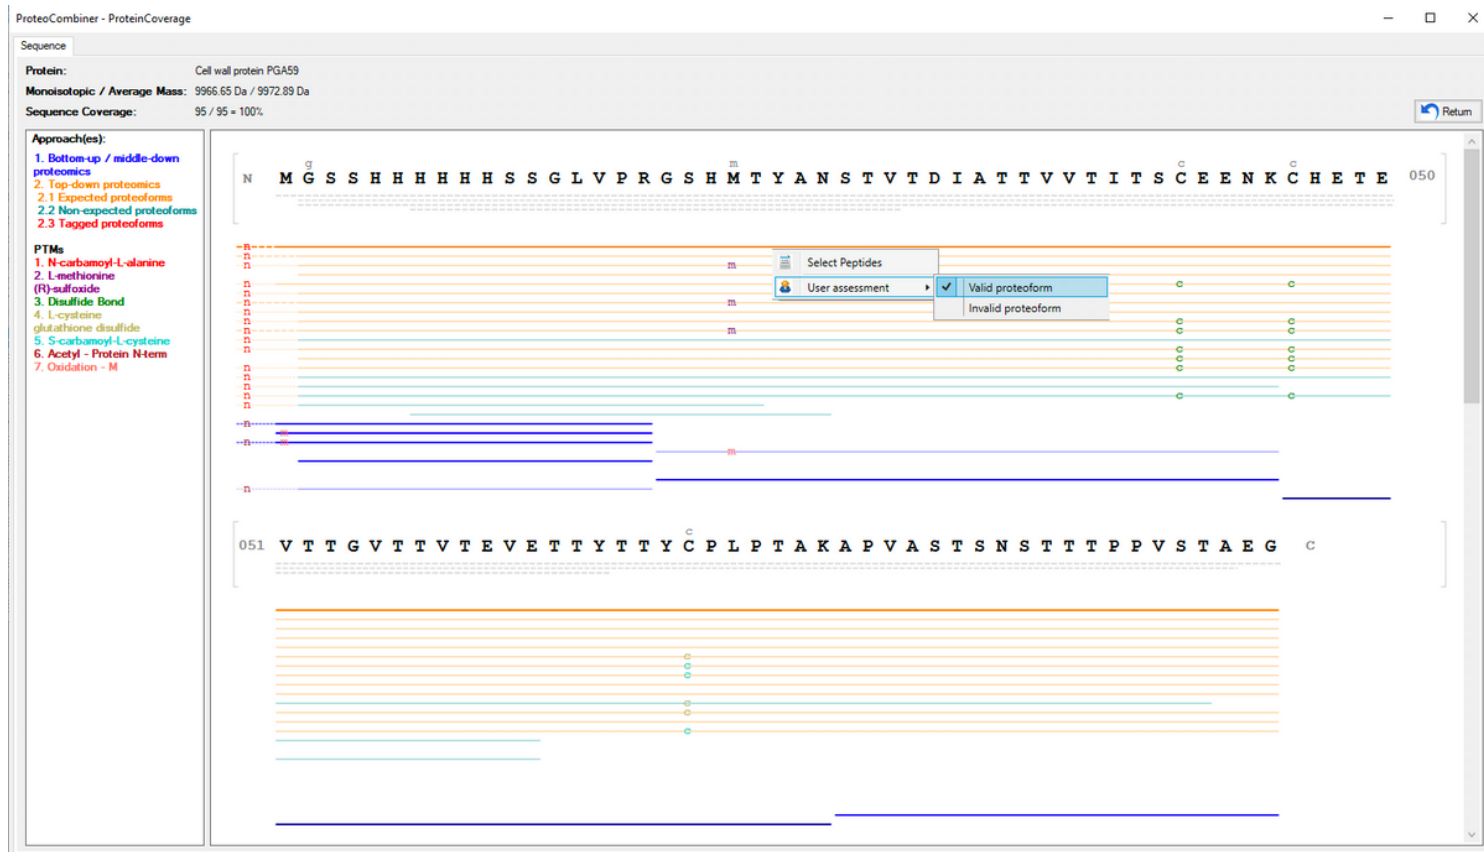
ProteoCombiner - ProteinCoverage

Sequence

Protein: Cell wall protein PGA59
Monoisotopic / Average Mass: 9966.65 Da / 9972.89 Da
Sequence Coverage: 95 / 95 = 100%

Return

Approach(es):
1. Bottom-up / middle-down proteomics
2. Top-down proteomics
2.1 Expected proteoforms
2.2 Non-expected proteoforms
2.3 Tagged proteoforms

PTMs
1. N-carbamoyl-L-alanine
2. L-methionine (R)-sulfoxide
3. Disulfide Bond
4. L-cysteine glutathione disulfide
5. S-carbamoyl-L-cysteine
6. Acetyl - Protein N-term
7. Oxidation - M

N M G S S H H H H H H S S G L V P R G S H M T Y A N S T V T D I A T T V V T I T S C E E N K C H E T E 050

Select Peptides
User assessment
Valid proteoform
Invalid proteoform

051 V T T G V T T V T E V E T T Y T T Y C P L P T A K A P V A S T S N S T T T P P V S T A E G C